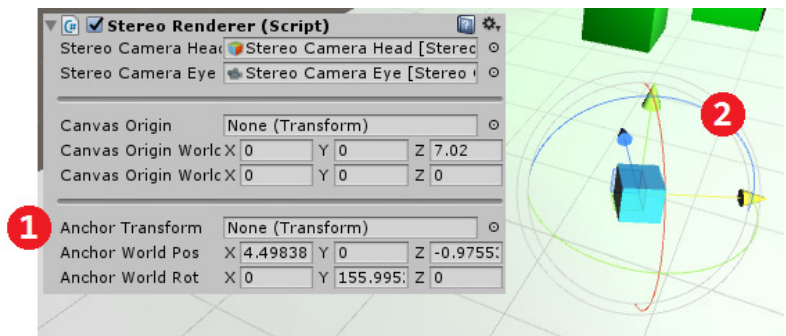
Stereo Renderer (Script)

Stereo Camera Head | Stereo Camera Head [Stereo
Stereo Camera Eye | Stereo Camera Eye [Stereo

Canvas Origin | None (Transform)
Canvas Origin Worlc X 0 Y 0 Z 7.02
Canvas Origin Worlc X 0 Y 0 Z 0

1

Anchor Transform | None (Transform)
Anchor World Pos X 4.49838 Y 0 Z -0.9755
Anchor World Rot X 0 Y 155.995 Z 0

2